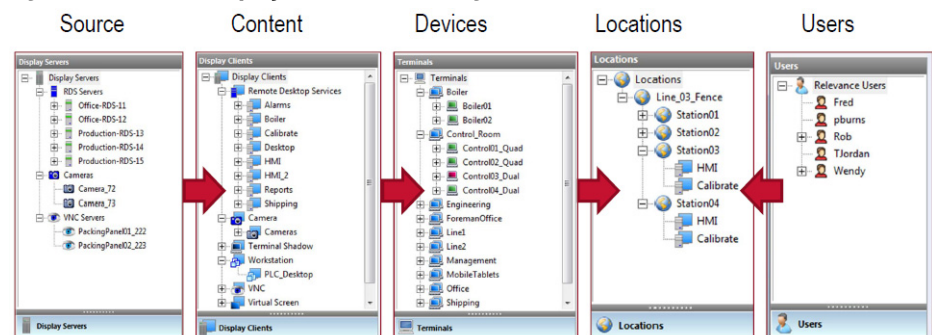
Source

Display Servers
Display Servers
RDS Servers
Office-RDS-11
Office-RDS-12
Production-RDS-13
Production-RDS-14
Production-RDS-15
Cameras
Camera_72
Camera_73
VNC Servers
PackingPanel01_222
PackingPanel02_223
Display Servers

Content

Display Clients
Display Clients
Remote Desktop Services
Alarms
Boiler
Calibrate
Desktop
HMI
HMI_2
Reports
Shipping
Camera
Cameras
Terminal Shadow
Workstation
PLC_Desktop
VNC
Virtual Screen
Display Clients

Devices

Terminals
Terminals
Boiler
Boiler01
Boiler02
Control_Room
Control01_Quad
Control02_Quad
Control03_Dual
Control04_Dual
Engineering
ForemanOffice
Line1
Line2
Management
MobileTablets
Office
Shipping
Terminals

Locations

Locations
Locations
Line_03_Fence
Station01
Station02
Station03
HMI
Calibrate
Station04
HMI
Calibrate
Locations

Users

Users
Relevance Users
Fred
pburns
Rob
TJordan
Wendy
Users